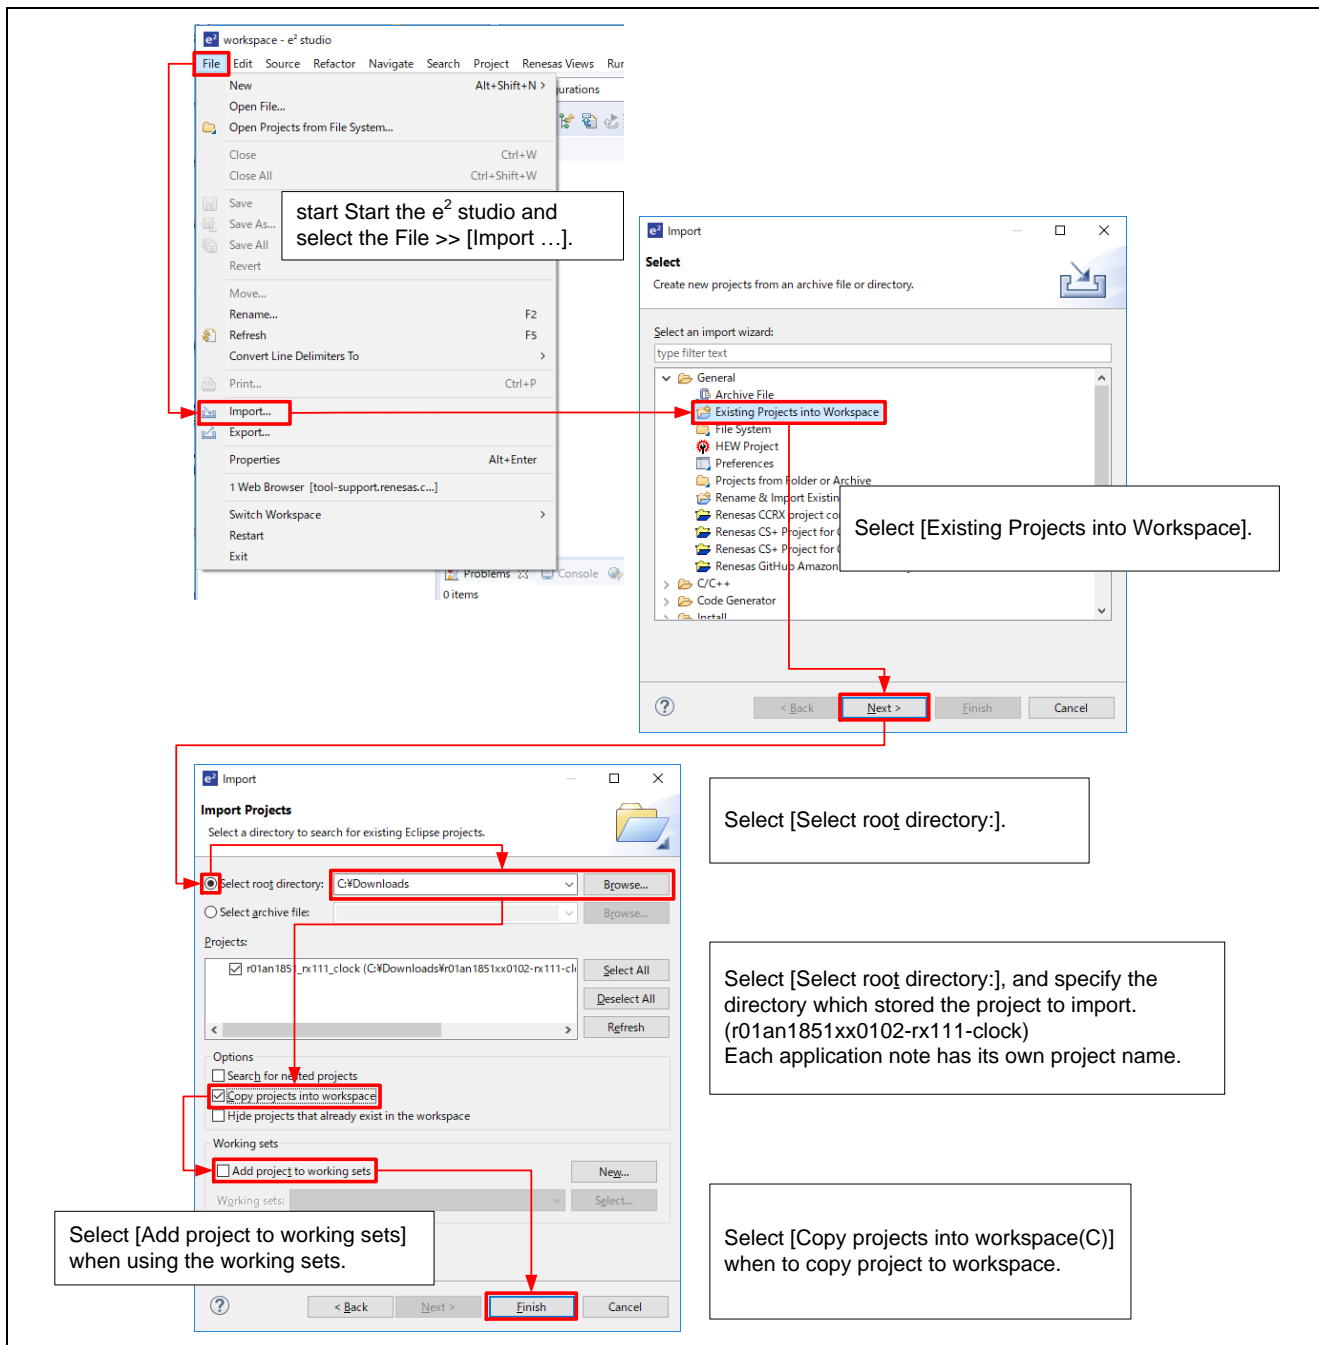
workspace - e² studio

File Edit Source Refactor Navigate Search Project Renesas Views Run

New Alt+Shift+N >
Open File...
Open Projects from File System...
Close Ctrl+W
Close All Ctrl+Shift+W
Save
Save As...
Save All
Revert
Move...
Rename... F2
Refresh F5
Convert Line Delimiters To >
Print... Ctrl+P
Import...
Export...
Properties Alt+Enter
1 Web Browser [tool-support.renesas.c...]
Switch Workspace >
Restart
Exit

urations

Problems Console
0 items

start Start the e$^2$ studio and select the File >> [Import ...].

Import

Select

Create new projects from an archive file or directory.

Select an import wizard:

type filter text

General
Archive File
Existing Projects into Workspace
File System
HEW Project
Preferences
Projects from Folder or Archive
Rename & Import Existin
Renesas CCRX project co
Renesas CS+ Project for
Renesas CS+ Project for
Renesas GitHub Amazon
C/C++
Code Generator
Install

Select [Existing Projects into Workspace].

< Back Next > Finish Cancel

Import

Import Projects

Select a directory to search for existing Eclipse projects.

Select root directory: C:¥Downloads Browse...
Select archive file: Browse...
Projects:
r01an1851_rx111_clock (C:¥Downloads¥r01an1851xx0102-rx111-cl
Select All
Deselect All
Refresh

Options
Search for nested projects
Copy projects into workspace
Hide projects that already exist in the workspace

Working sets
Add project to working sets New...
Working sets: Select...

< Back Next > Finish Cancel

Select [Select root directory:].

Select [Select root directory:], and specify the directory which stored the project to import. (r01an1851xx0102-rx111-clock)
Each application note has its own project name.

Select [Add project to working sets] when using the working sets.

Select [Copy projects into workspace(C)] when to copy project to workspace.